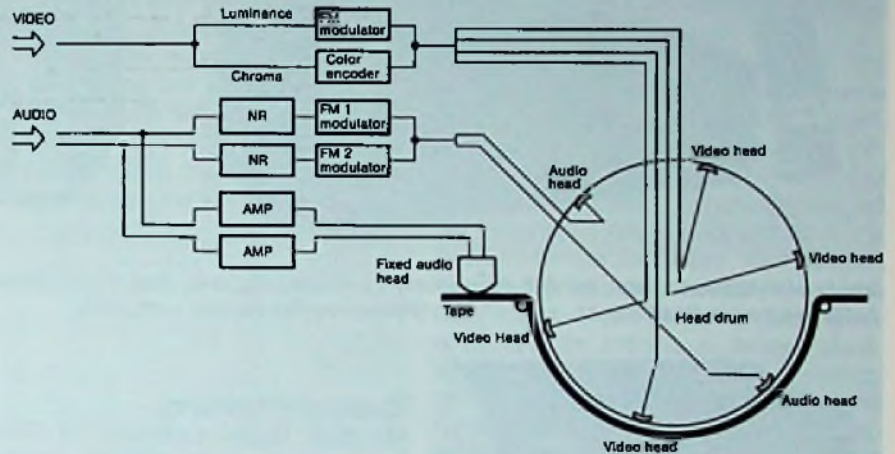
VIDEO

Luminance

FM modulator

Chroma

Color encoder

AUDIO

NR

FM 1 modulator

NR

FM 2 modulator

AMP

AMP

Fixed audio head

Tape

Audio head

Video head

Video head

Head drum

Video Head

Audio head

Video head